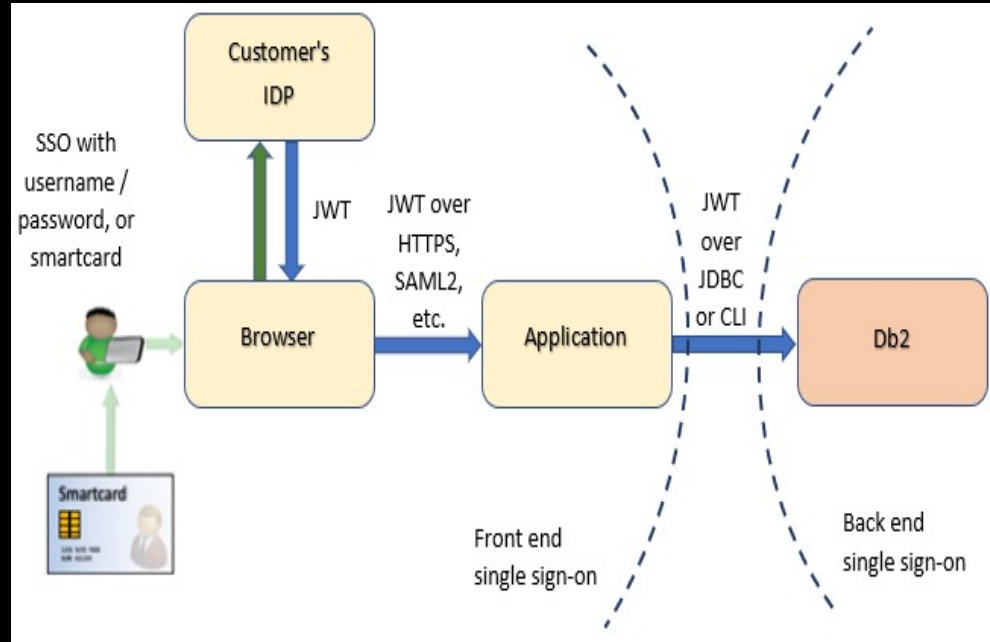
Customer's IDP

SSO with username / password, or smartcard

JWT

JWT over HTTPS, SAML2, etc.

JWT over JDBC or CLI

Browser

Application

Db2

Smartcard

Front end single sign-on

Back end single sign-on